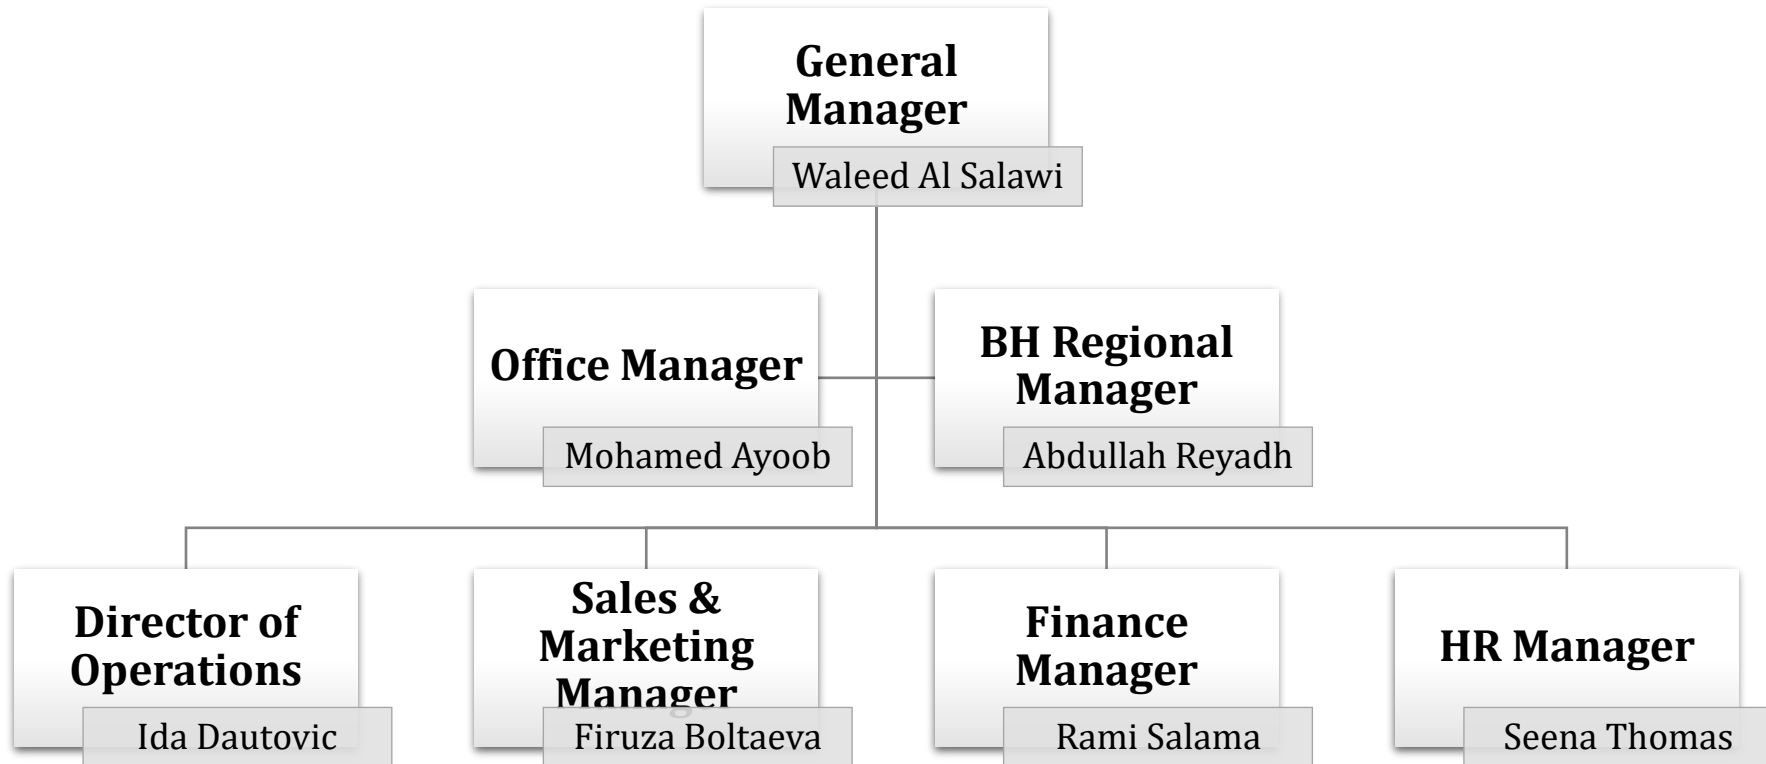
General Manager

Waleed Al Salawi

Office Manager

Mohamed Ayoob

BH Regional Manager

Abdullah Reyadh

Director of Operations

Ida Dautovic

Sales & Marketing Manager

Firuza Boltaeva

Finance Manager

Rami Salama

HR Manager

Seena Thomas